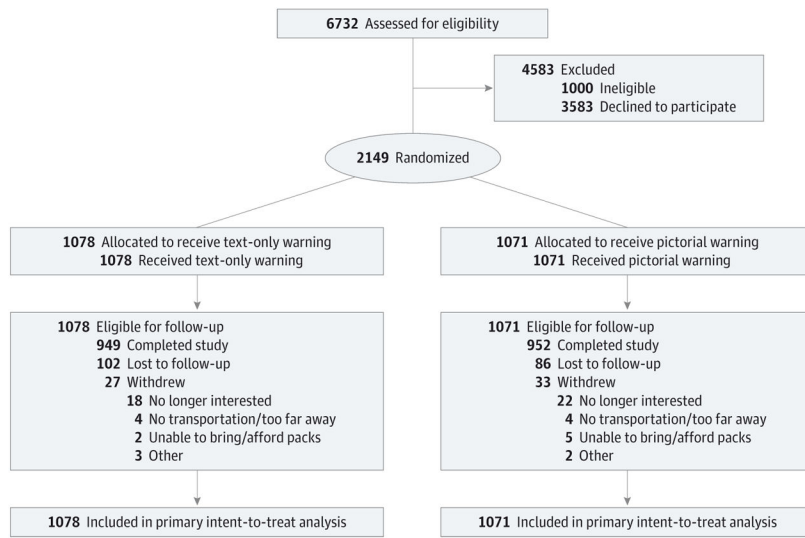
6732 Assessed for eligibility

4583 Excluded
1000 Ineligible
3583 Declined to participate

2149 Randomized

1078 Allocated to receive text-only warning
1078 Received text-only warning

1078 Eligible for follow-up
949 Completed study
102 Lost to follow-up
27 Withdrew
18 No longer interested
4 No transportation/too far away
2 Unable to bring/afford packs
3 Other

1078 Included in primary intent-to-treat analysis

1071 Allocated to receive pictorial warning
1071 Received pictorial warning

1071 Eligible for follow-up
952 Completed study
86 Lost to follow-up
33 Withdrew
22 No longer interested
4 No transportation/too far away
5 Unable to bring/afford packs
2 Other

1071 Included in primary intent-to-treat analysis